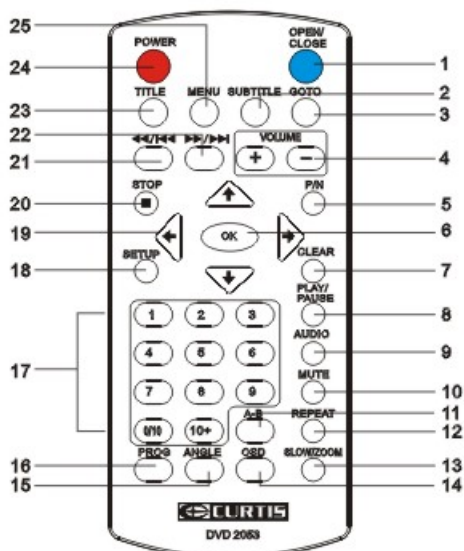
25
POWER
OPEN/CLOSE
24
1
TITLE
MENU
SUBTITLE
GOTO
23
2
3
22
◀◀/|◀◀
▶▶/▶▶|
VOLUME
21
+
−
4
STOP
20
■
P/N
5
19
OK
6
SETUP
18
CLEAR
7
PLAY/PAUSE
8
AUDIO
9
17
1
2
3
4
5
6
7
8
9
0/10
10+
MUTE
10
A-B
11
REPEAT
12
16
PROG
ANGLE
OSD
SLOW/ZOOM
13
15
14
CURTIS
DVD 2053